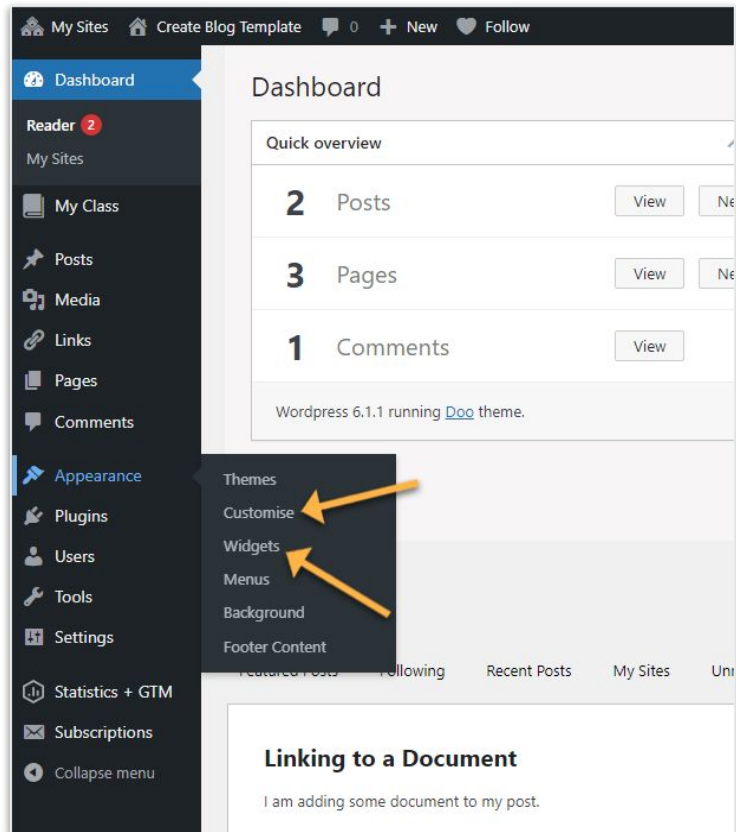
My Sites   Create Blog Template   0   New   Follow

Dashboard

Reader 2

My Sites

My Class

Posts

Media

Links

Pages

Comments

Appearance

Plugins

Users

Tools

Settings

Statistics + GTM

Subscriptions

Collapse menu

Dashboard

Quick overview

2 Posts View Ne

3 Pages View Ne

1 Comments View

Wordpress 6.1.1 running Doo theme.

Themes

Customise

Widgets

Menus

Background

Footer Content

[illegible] Following   Recent Posts   My Sites   Un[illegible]

Linking to a Document

I am adding some document to my post.